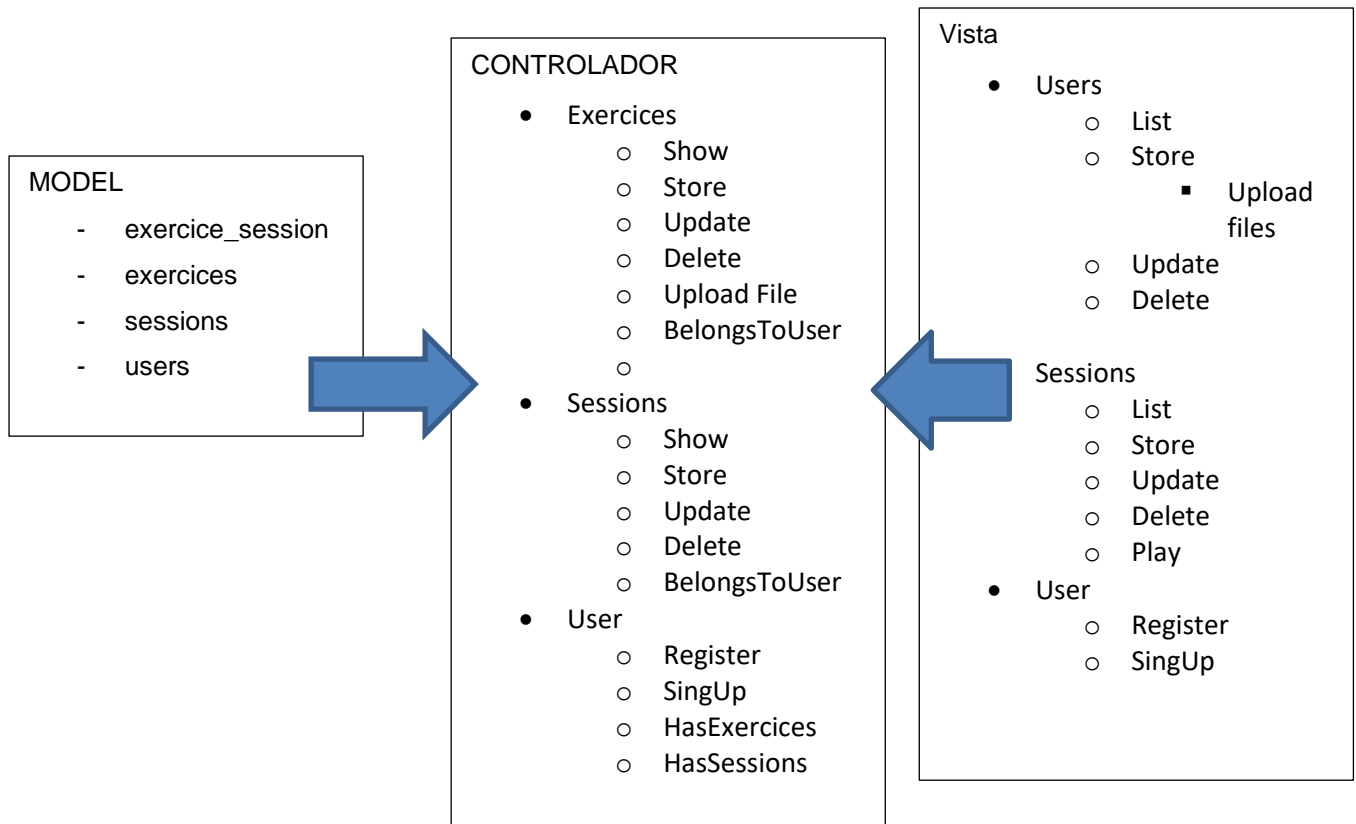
MODEL

- exercice_session
- exercices
- sessions
- users

CONTROLADOR

- Exercices
  - Show
  - Store
  - Update
  - Delete
  - Upload File
  - BelongsToUser
  -
- Sessions
  - Show
  - Store
  - Update
  - Delete
  - BelongsToUser
- User
  - Register
  - SingUp
  - HasExercices
  - HasSessions

Vista

- Users
  - List
  - Store
    - Upload files
  - Update
  - Delete

Sessions
  - List
  - Store
  - Update
  - Delete
  - Play
- User
  - Register
  - SingUp